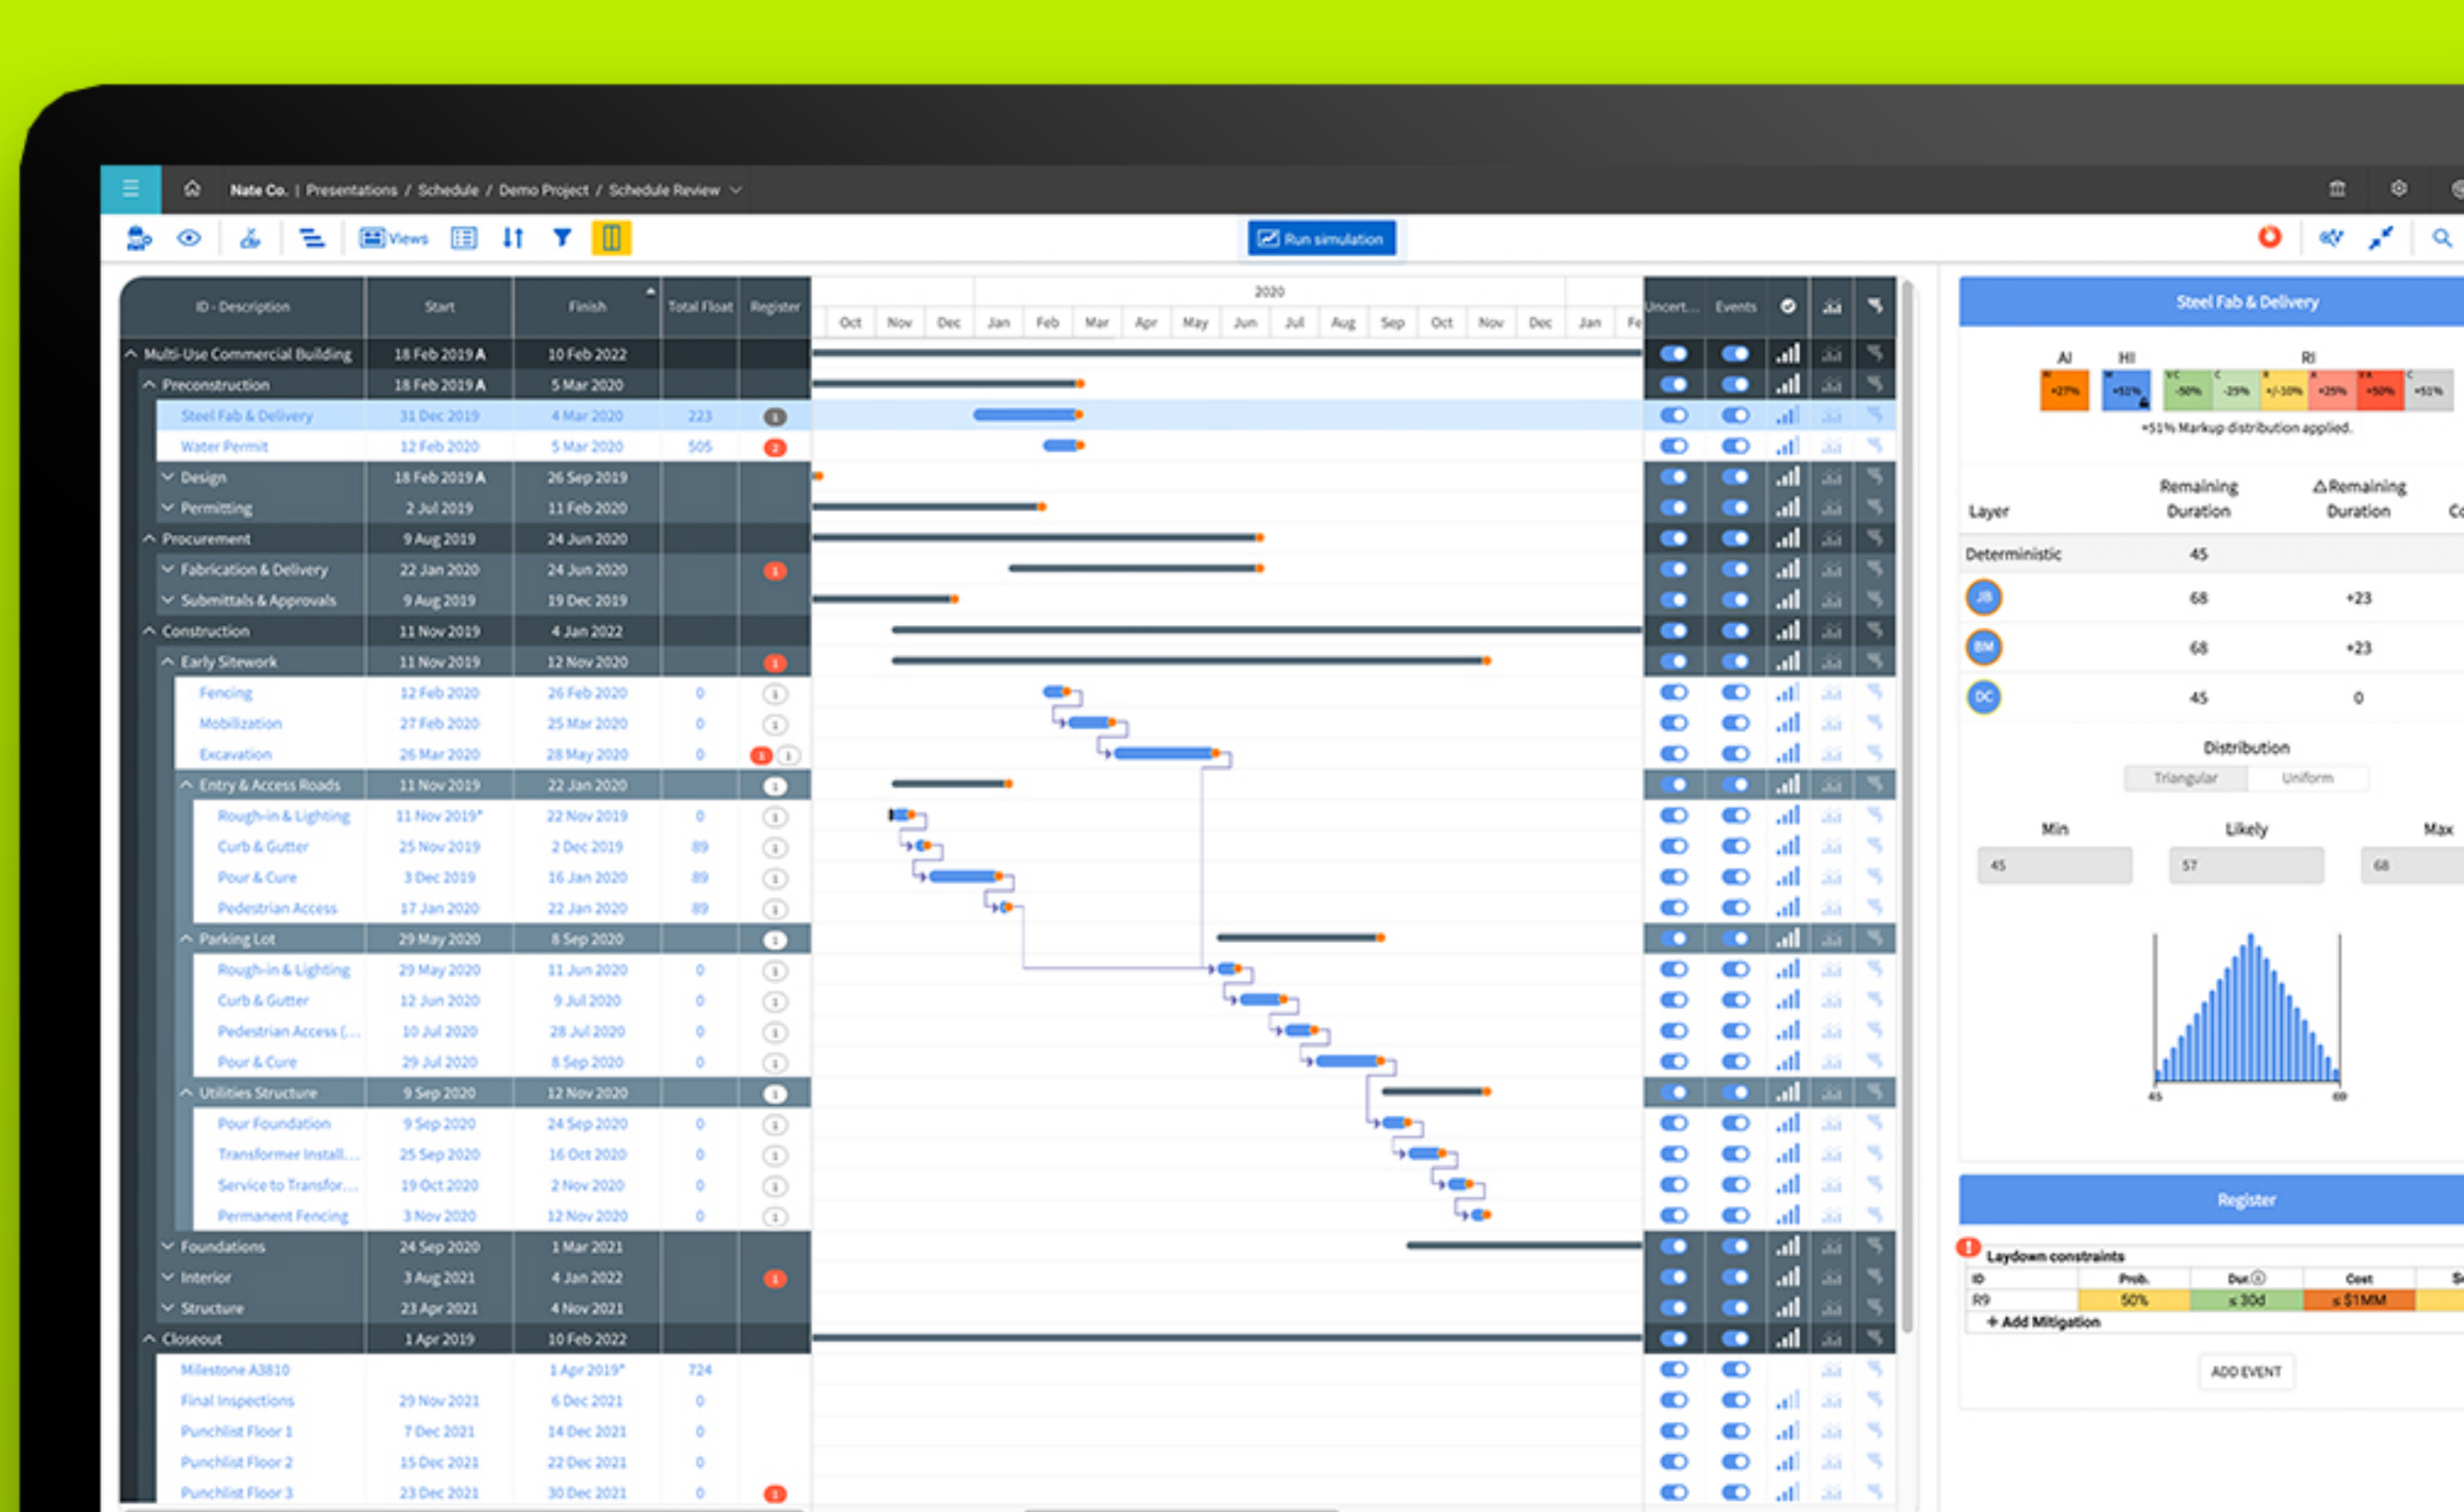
Nate Co. | Presentations / Schedule / Demo Project / Schedule Review

Views

Run simulation

| ID - Description | Start | Finish | Total Float | Register |
|---|---|---|---|---|
| Multi-Use Commercial Building | 18 Feb 2019 A | 10 Feb 2022 | | |
| Preconstruction | 18 Feb 2019 A | 5 Mar 2020 | | |
| Steel Fab & Delivery | 31 Dec 2019 | 4 Mar 2020 | 223 | 1 |
| Water Permit | 12 Feb 2020 | 5 Mar 2020 | 505 | 2 |
| Design | 18 Feb 2019 A | 26 Sep 2019 | | |
| Permitting | 2 Jul 2019 | 11 Feb 2020 | | |
| Procurement | 9 Aug 2019 | 24 Jun 2020 | | |
| Fabrication & Delivery | 22 Jan 2020 | 24 Jun 2020 | | 1 |
| Submittals & Approvals | 9 Aug 2019 | 19 Dec 2019 | | |
| Construction | 11 Nov 2019 | 4 Jan 2022 | | |
| Early Sitework | 11 Nov 2019 | 12 Nov 2020 | | 1 |
| Fencing | 12 Feb 2020 | 26 Feb 2020 | 0 | 1 |
| Mobilization | 27 Feb 2020 | 25 Mar 2020 | 0 | 1 |
| Excavation | 26 Mar 2020 | 28 May 2020 | 0 | 1 1 |
| Entry & Access Roads | 11 Nov 2019 | 22 Jan 2020 | | 1 |
| Rough-in & Lighting | 11 Nov 2019* | 22 Nov 2019 | 0 | 1 |
| Curb & Gutter | 25 Nov 2019 | 2 Dec 2019 | 89 | 1 |
| Pour & Cure | 3 Dec 2019 | 16 Jan 2020 | 89 | 1 |
| Pedestrian Access | 17 Jan 2020 | 22 Jan 2020 | 89 | 1 |
| Parking Lot | 29 May 2020 | 8 Sep 2020 | | 1 |
| Rough-in & Lighting | 29 May 2020 | 11 Jun 2020 | 0 | 1 |
| Curb & Gutter | 12 Jun 2020 | 9 Jul 2020 | 0 | 1 |
| Pedestrian Access (... | 10 Jul 2020 | 28 Jul 2020 | 0 | 1 |
| Pour & Cure | 29 Jul 2020 | 8 Sep 2020 | 0 | 1 |
| Utilities Structure | 9 Sep 2020 | 12 Nov 2020 | | 1 |
| Pour Foundation | 9 Sep 2020 | 24 Sep 2020 | 0 | 1 |
| Transformer Install... | 25 Sep 2020 | 16 Oct 2020 | 0 | 1 |
| Service to Transfor... | 19 Oct 2020 | 2 Nov 2020 | 0 | 1 |
| Permanent Fencing | 3 Nov 2020 | 12 Nov 2020 | 0 | 1 |
| Foundations | 24 Sep 2020 | 1 Mar 2021 | | |
| Interior | 3 Aug 2021 | 4 Jan 2022 | | 1 |
| Structure | 23 Apr 2021 | 4 Nov 2021 | | |
| Closeout | 1 Apr 2019 | 10 Feb 2022 | | |
| Milestone A3810 | | 1 Apr 2019* | 724 | |
| Final Inspections | 29 Nov 2021 | 6 Dec 2021 | 0 | |
| Punchlist Floor 1 | 7 Dec 2021 | 14 Dec 2021 | 0 | |
| Punchlist Floor 2 | 15 Dec 2021 | 22 Dec 2021 | 0 | |
| Punchlist Floor 3 | 23 Dec 2021 | 30 Dec 2021 | 0 | 1 |

2020
Oct Nov Dec Jan Feb Mar Apr May Jun Jul Aug Sep Oct Nov Dec Jan Fe

Uncert... Events

Steel Fab & Delivery

AI HI RI
+27% +51% -50% -25% +/-10% +25% +50% +51%
+51% Markup distribution applied.

| Layer | Remaining Duration | ΔRemaining Duration |
|---|---|---|
| Deterministic | 45 | |
| JB | 68 | +23 |
| BM | 68 | +23 |
| DC | 45 | 0 |

Distribution
Triangular Uniform

Min Likely Max
45 57 68

45 69

Register

Laydown constraints

| ID | Prob. | Dur | Cost |
|---|---|---|---|
| R9 | 50% | ≤ 30d | ≤ $1MM |

+ Add Mitigation

ADD EVENT